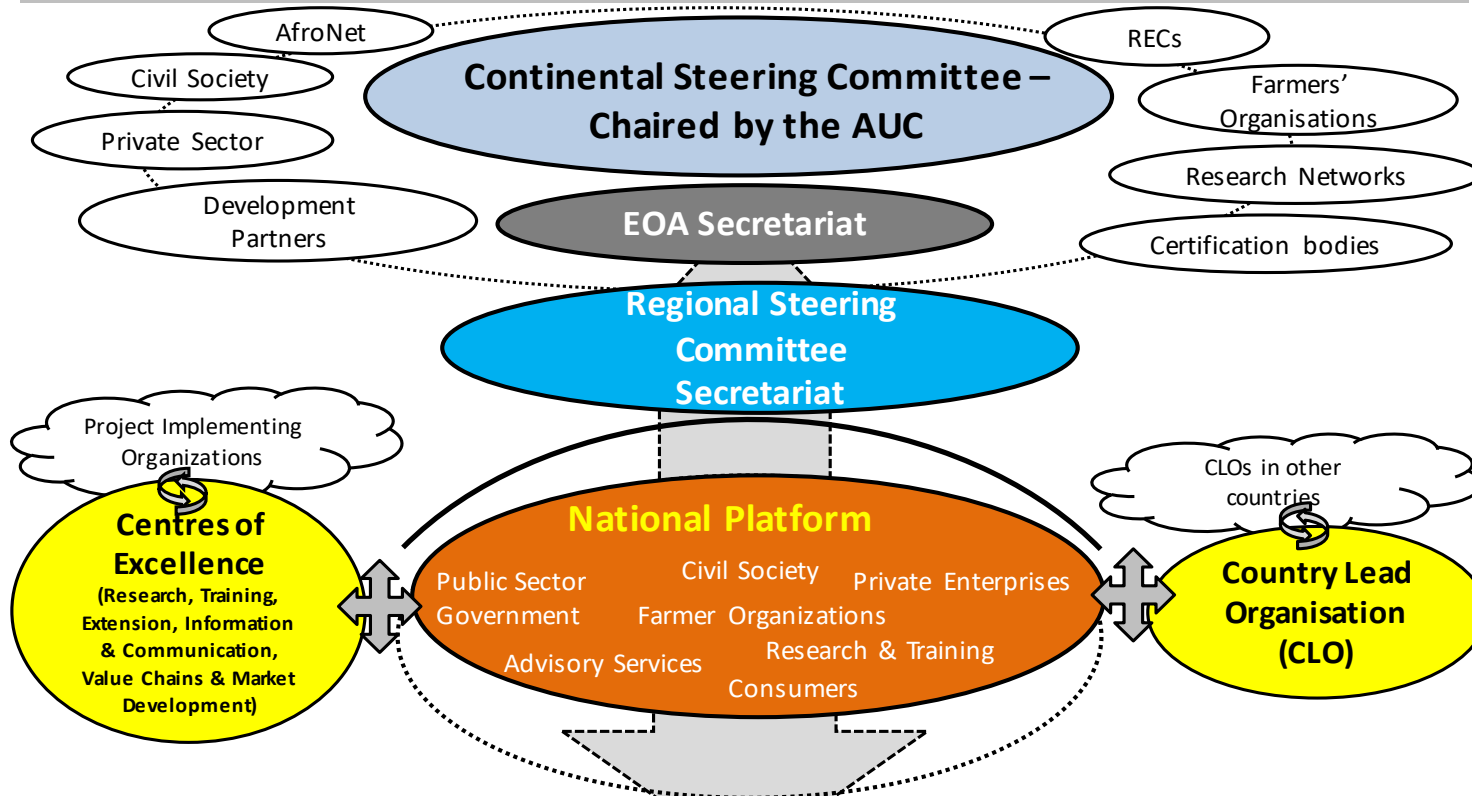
AfroNet

Civil Society

Private Sector

Development Partners

Continental Steering Committee – Chaired by the AUC

RECs

Farmers' Organisations

Research Networks

Certification bodies

EOA Secretariat

Regional Steering Committee Secretariat

Project Implementing Organizations

Centres of Excellence (Research, Training, Extension, Information & Communication, Value Chains & Market Development)

National Platform

Public Sector Government

Civil Society

Private Enterprises

Farmer Organizations

Advisory Services

Research & Training

Consumers

CLOs in other countries

Country Lead Organisation (CLO)